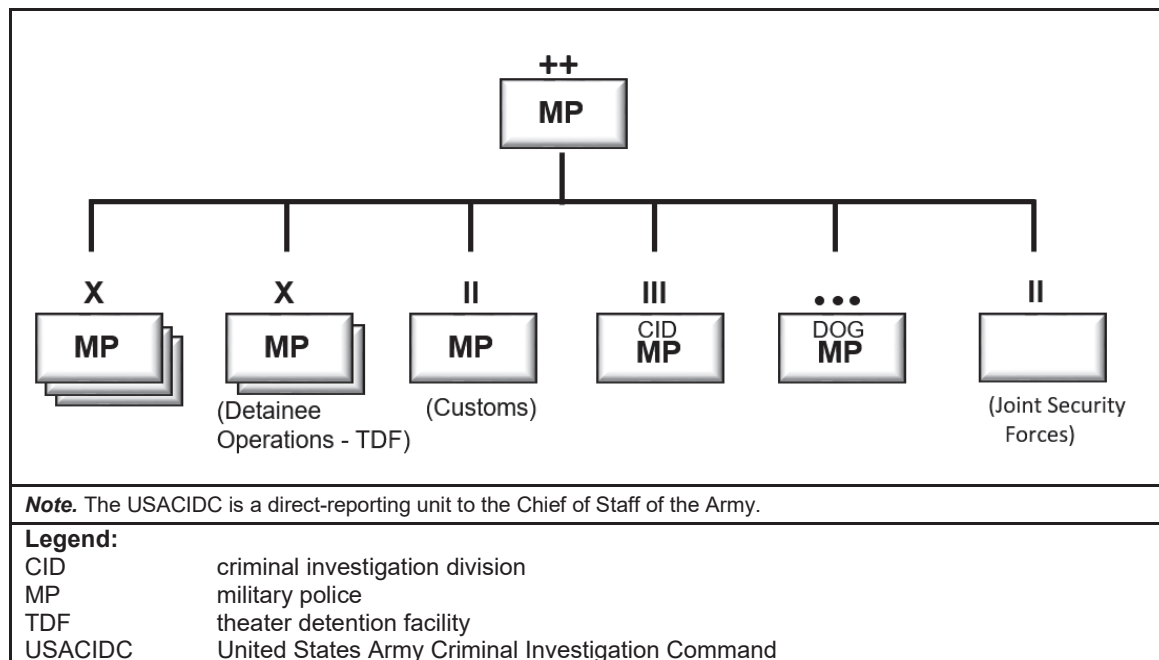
++
MP

X
MP

X
MP
(Detainee Operations - TDF)

II
MP
(Customs)

III
CID
MP

•••
DOG
MP

II
(Joint Security Forces)

*Note.* The USACIDC is a direct-reporting unit to the Chief of Staff of the Army.

Legend:
| | |
|---|---|
| CID | criminal investigation division |
| MP | military police |
| TDF | theater detention facility |
| USACIDC | United States Army Criminal Investigation Command |